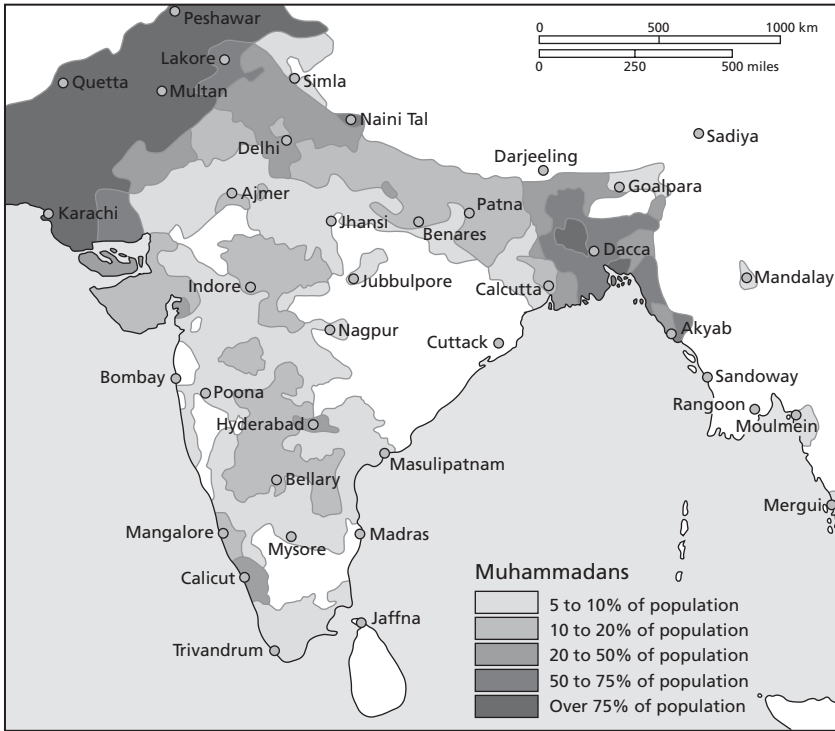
Peshawar
0 500 1000 km
0 250 500 miles
Lakore
Quetta
Multan
Simla
Naini Tal
Sadiya
Delhi
Darjeeling
Goalpara
Ajmer
Karachi
Jhansi
Patna
Benares
Dacca
Jubbulpore
Mandalay
Indore
Calcutta
Nagpur
Cuttack
Akyab
Bombay
Sandoway
Poona
Rangoon
Moulmein
Hyderabad
Masulipatnam
Bellary
Mergui
Mangalore
Mysore
Madras
Calicut
Muhammadans
5 to 10% of population
10 to 20% of population
20 to 50% of population
50 to 75% of population
Over 75% of population
Jaffna
Trivandrum